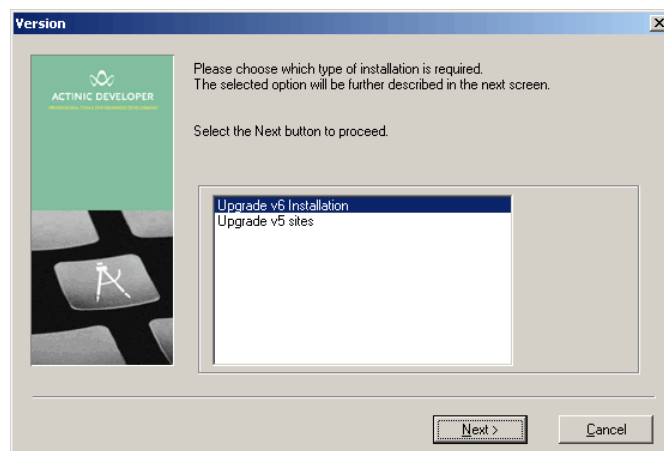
Version

ACTINIC DEVELOPER

PROFESSIONAL TOOLS FOR BUSINESS DEVELOPMENT

Please choose which type of installation is required.
The selected option will be further described in the next screen.

Select the Next button to proceed.

Upgrade v6 Installation
Upgrade v5 sites

Next >

Cancel